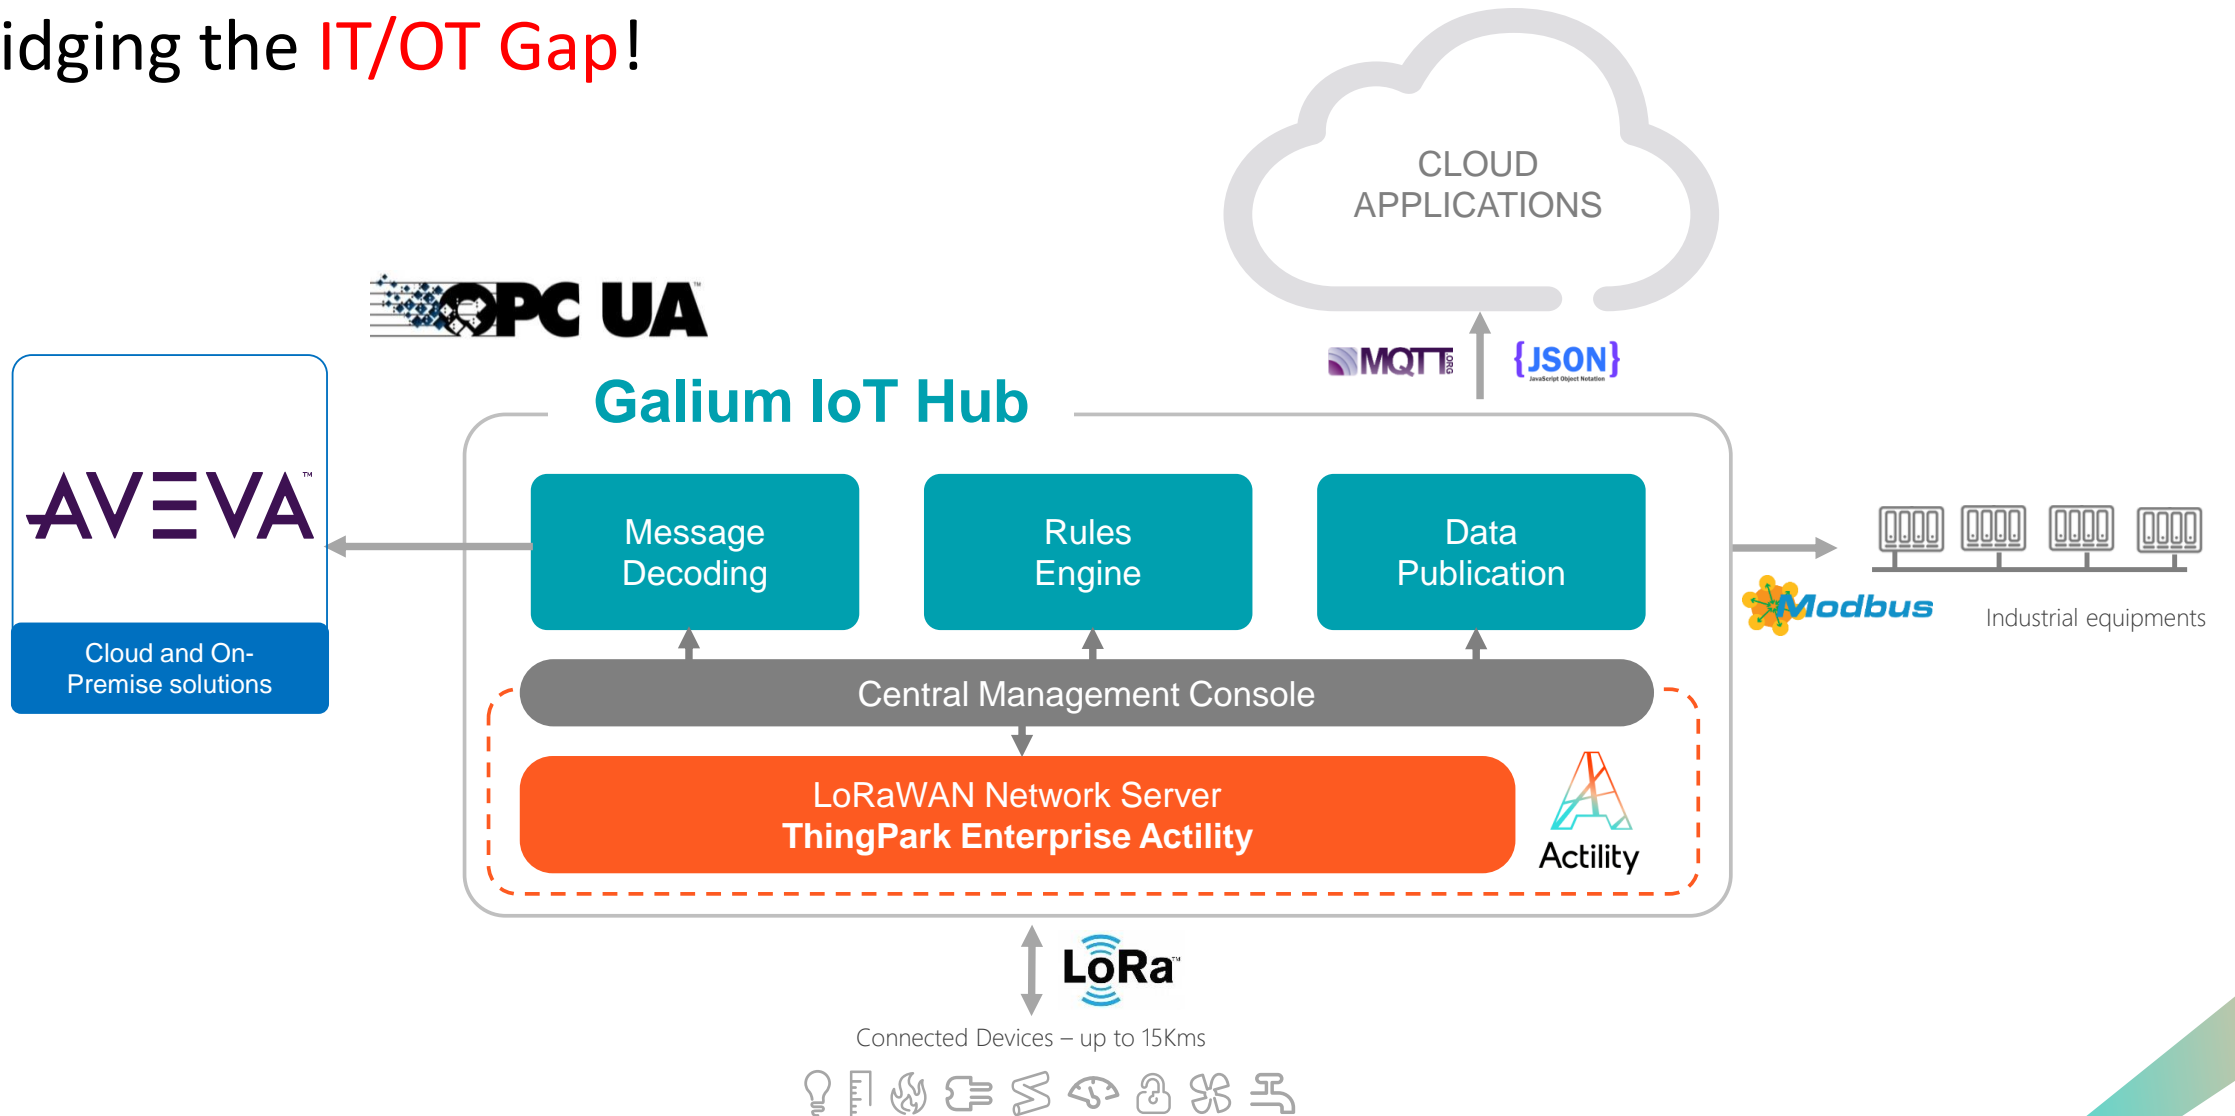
idging the IT/OT Gap!

CLOUD APPLICATIONS

OPC UA

MQTT

{JSON}

Galium IoT Hub

AVEVA

Cloud and On-Premise solutions

Message Decoding

Rules Engine

Data Publication

Modbus

Industrial equipments

Central Management Console

LoRaWAN Network Server
ThingPark Enterprise Actility

Actility

LoRa

Connected Devices – up to 15Kms